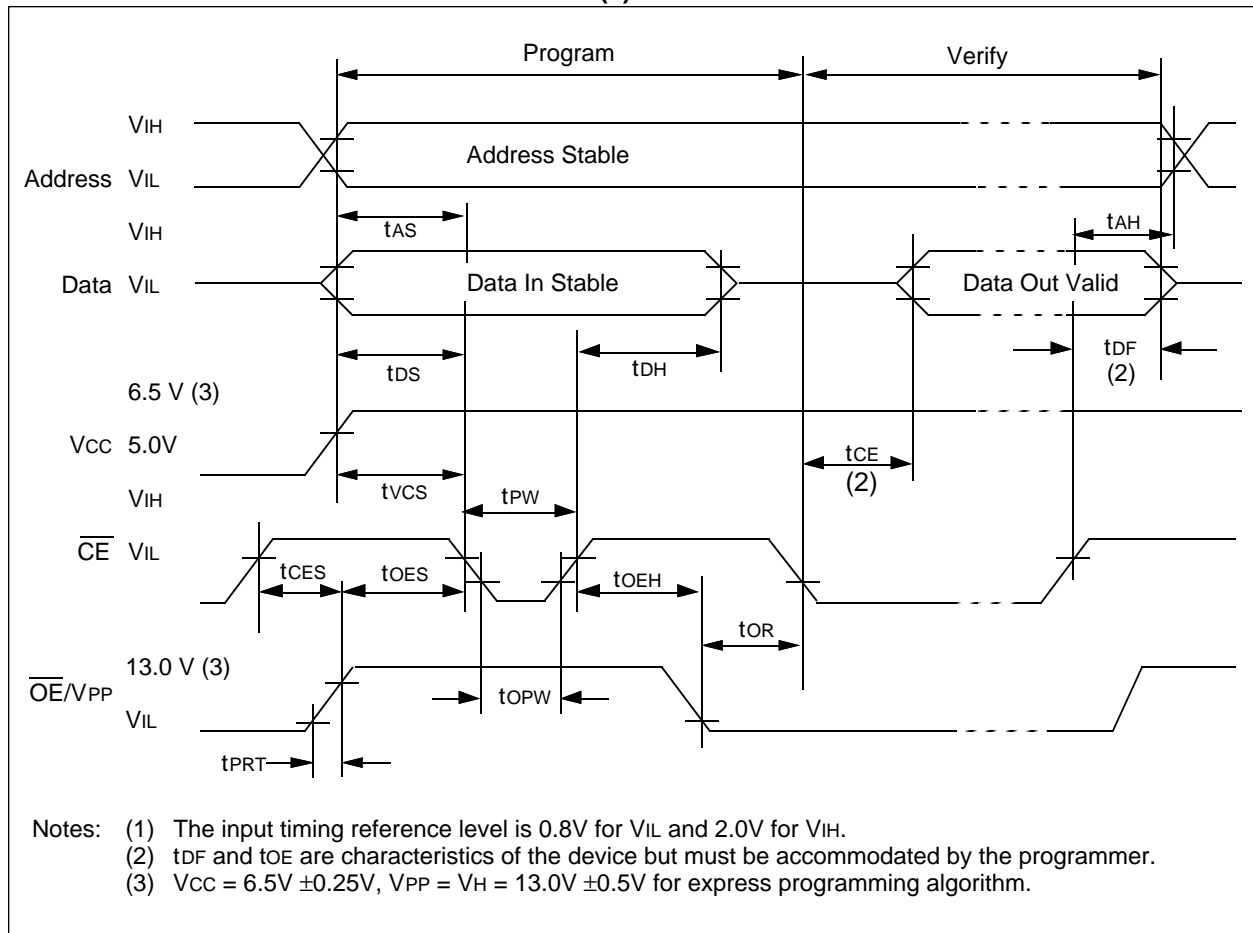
Program

Verify

VIH

Address VIL

Address Stable

VIH

tAS

tAH

Data VIL

Data In Stable

Data Out Valid

tDS

tDH

tDF
(2)

6.5 V (3)

VCC 5.0V

tCE
(2)

VIH

tVCS

tPW

$\overline{CE}$ VIL

tCES

tOES

tOEH

tOR

13.0 V (3)

$\overline{OE}$/VPP

tOPW

VIL

tPRT

Notes: (1) The input timing reference level is 0.8V for VIL and 2.0V for VIH.
(2) tDF and tOE are characteristics of the device but must be accommodated by the programmer.
(3) VCC = 6.5V ±0.25V, VPP = VH = 13.0V ±0.5V for express programming algorithm.